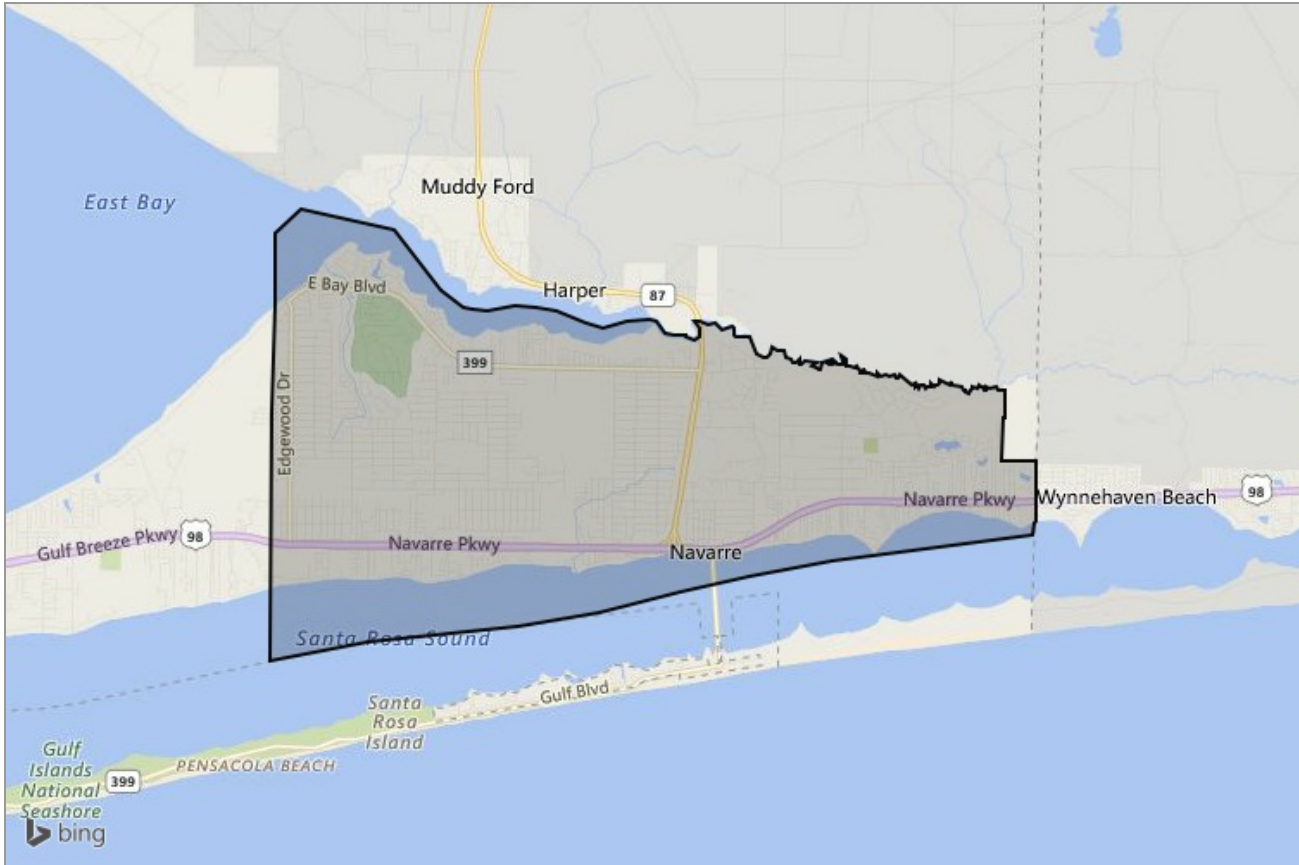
East Bay

Muddy Ford

Harper

87

E Bay Blvd

399

Edgewood Dr

Navarre Pkwy

Wynnehaven Beach

98

Gulf Breeze Pkwy

98

Navarre Pkwy

Navarre

Santa Rosa Sound

Santa Rosa Island

Gulf Blvd

Gulf Islands National Seashore

399

PENSACOLA BEACH

bing